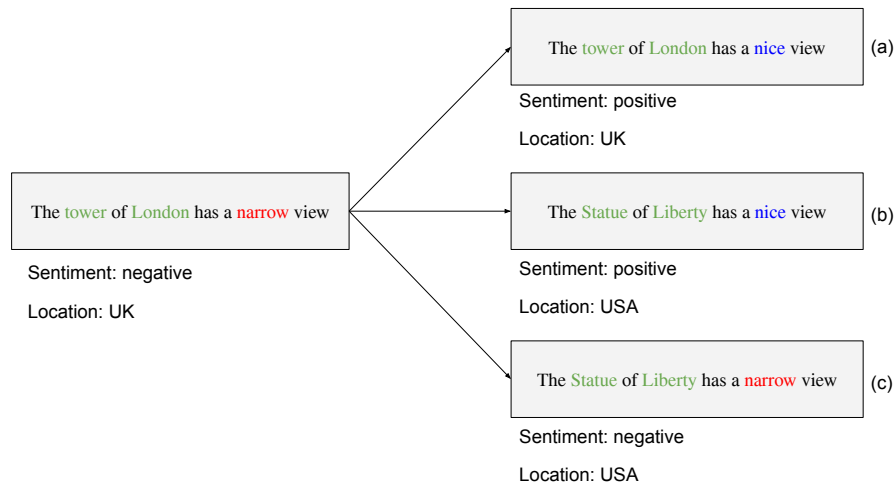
The tower of London has a narrow view

Sentiment: negative

Location: UK

The tower of London has a nice view

(a)

Sentiment: positive

Location: UK

The Statue of Liberty has a nice view

(b)

Sentiment: positive

Location: USA

The Statue of Liberty has a narrow view

(c)

Sentiment: negative

Location: USA